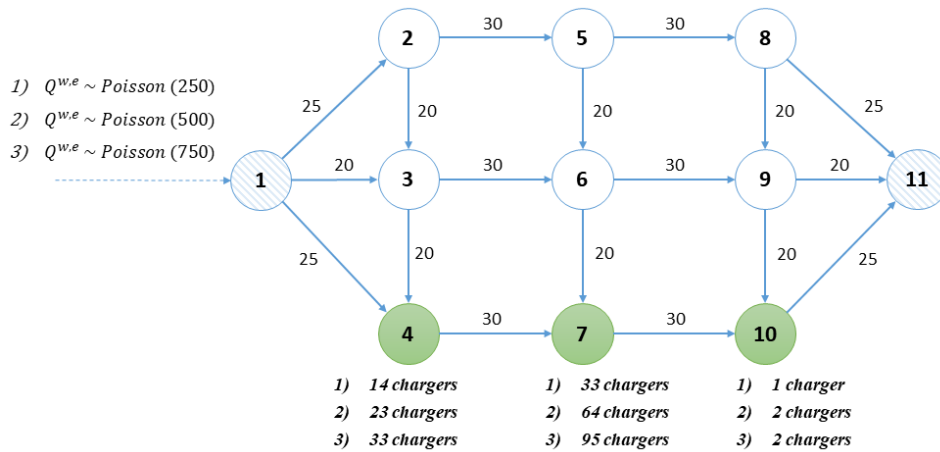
1) $Q^{w,e} \sim Poisson\ (250)$

2) $Q^{w,e} \sim Poisson\ (500)$

3) $Q^{w,e} \sim Poisson\ (750)$

2

30

5

30

8

25

20

20

20

25

1

20

3

30

6

30

9

20

11

20

20

20

25

25

4

30

7

30

10

1) 14 chargers
2) 23 chargers
3) 33 chargers

1) 33 chargers
2) 64 chargers
3) 95 chargers

1) 1 charger
2) 2 chargers
3) 2 chargers